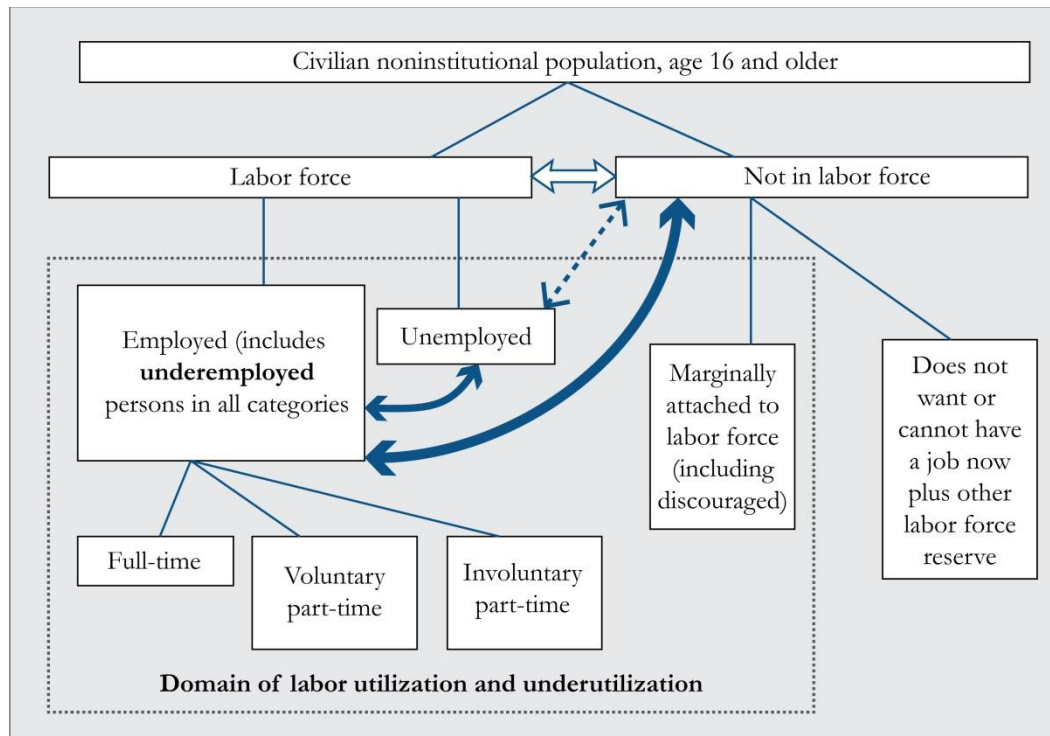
Civilian noninstitutional population, age 16 and older

Labor force

Not in labor force

Employed (includes **underemployed** persons in all categories

Unemployed

Marginally attached to labor force (including discouraged)

Does not want or cannot have a job now plus other labor force reserve

Full-time

Voluntary part-time

Involuntary part-time

**Domain of labor utilization and underutilization**